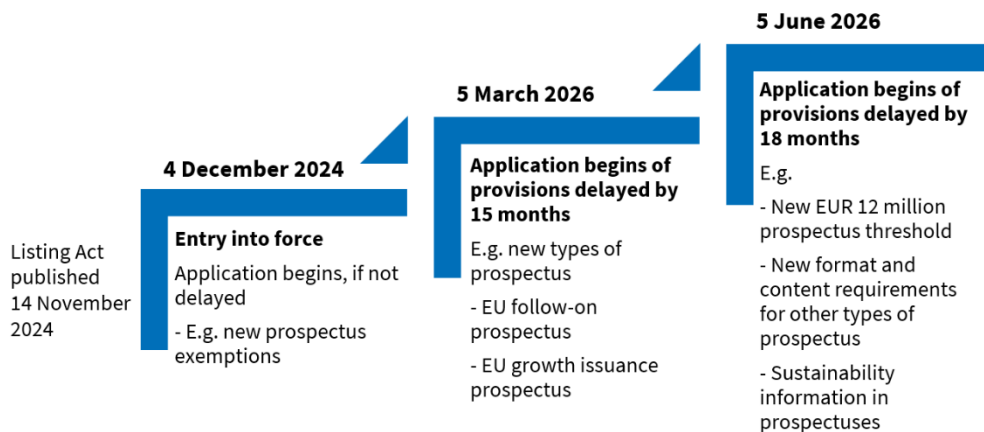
Listing Act published 14 November 2024

4 December 2024

Entry into force

Application begins, if not delayed

- E.g. new prospectus exemptions

5 March 2026

Application begins of provisions delayed by 15 months

E.g. new types of prospectus

- EU follow-on prospectus

- EU growth issuance prospectus

5 June 2026

Application begins of provisions delayed by 18 months

E.g.

- New EUR 12 million prospectus threshold

- New format and content requirements for other types of prospectus

- Sustainability information in prospectuses